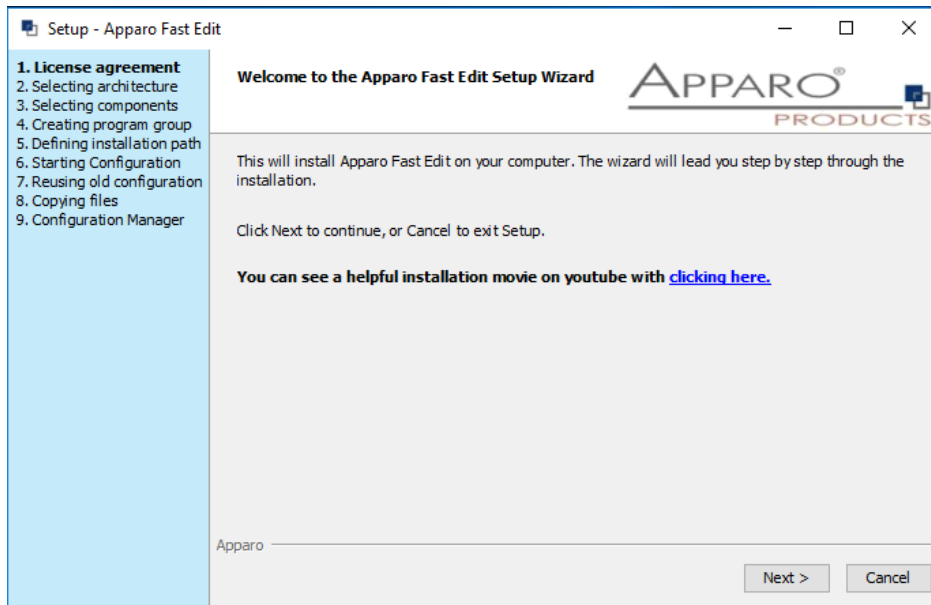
Setup - Apparo Fast Edit

1. License agreement
2. Selecting architecture
3. Selecting components
4. Creating program group
5. Defining installation path
6. Starting Configuration
7. Reusing old configuration
8. Copying files
9. Configuration Manager

Welcome to the Apparo Fast Edit Setup Wizard

APPARO®
PRODUCTS

This will install Apparo Fast Edit on your computer. The wizard will lead you step by step through the installation.

Click Next to continue, or Cancel to exit Setup.

You can see a helpful installation movie on youtube with clicking here.

Apparo

Next >
Cancel